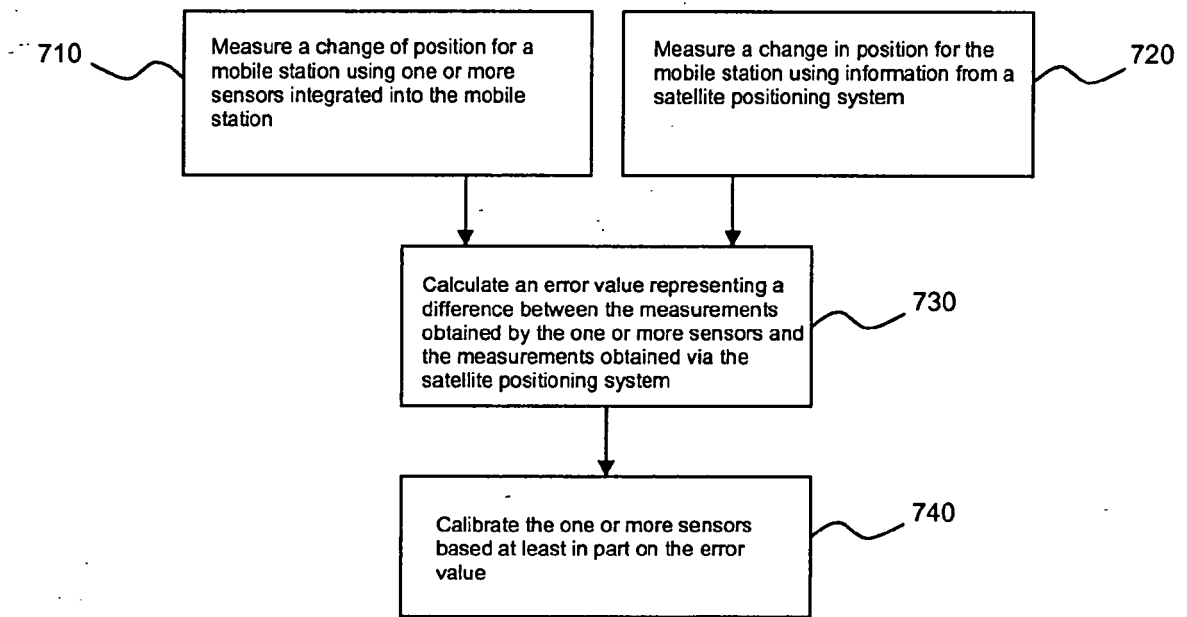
710

Measure a change of position for a mobile station using one or more sensors integrated into the mobile station

Measure a change in position for the mobile station using information from a satellite positioning system

720

Calculate an error value representing a difference between the measurements obtained by the one or more sensors and the measurements obtained via the satellite positioning system

730

Calibrate the one or more sensors based at least in part on the error value

740